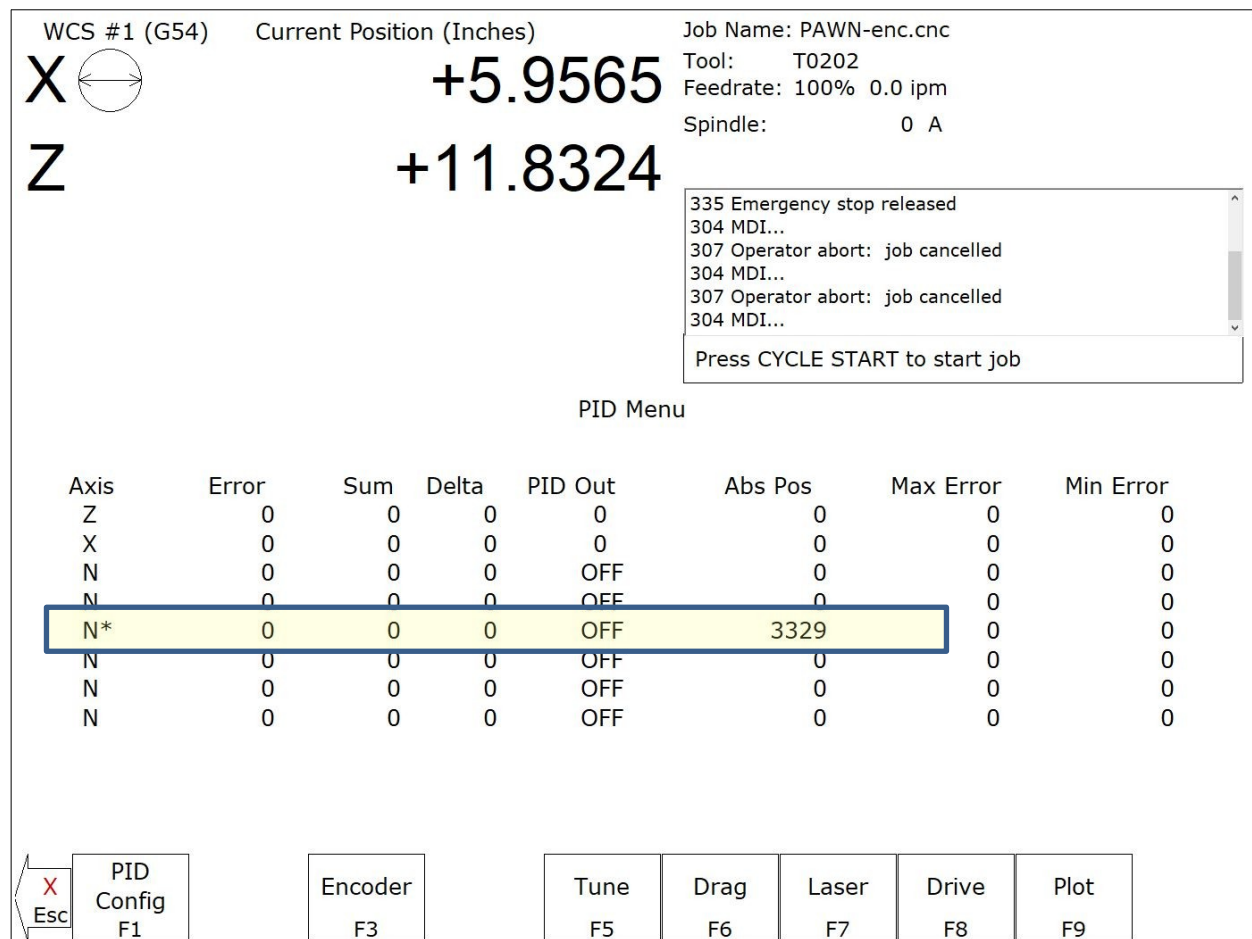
WCS #1 (G54) Current Position (Inches)

X +5.9565

Z +11.8324

Job Name: PAWN-enc.cnc
Tool: T0202
Feedrate: 100% 0.0 ipm
Spindle: 0 A

335 Emergency stop released
304 MDI...
307 Operator abort: job cancelled
304 MDI...
307 Operator abort: job cancelled
304 MDI...

Press CYCLE START to start job

PID Menu

| Axis | Error | Sum | Delta | PID Out | Abs Pos | Max Error | Min Error |
|---|---|---|---|---|---|---|---|
| Z | 0 | 0 | 0 | 0 | 0 | 0 | 0 |
| X | 0 | 0 | 0 | 0 | 0 | 0 | 0 |
| N | 0 | 0 | 0 | OFF | 0 | 0 | 0 |
| N | 0 | 0 | 0 | OFF | 0 | 0 | 0 |
| N* | 0 | 0 | 0 | OFF | 3329 | 0 | 0 |
| N | 0 | 0 | 0 | OFF | 0 | 0 | 0 |
| N | 0 | 0 | 0 | OFF | 0 | 0 | 0 |
| N | 0 | 0 | 0 | OFF | 0 | 0 | 0 |

X Esc
PID Config F1
Encoder F3
Tune F5
Drag F6
Laser F7
Drive F8
Plot F9